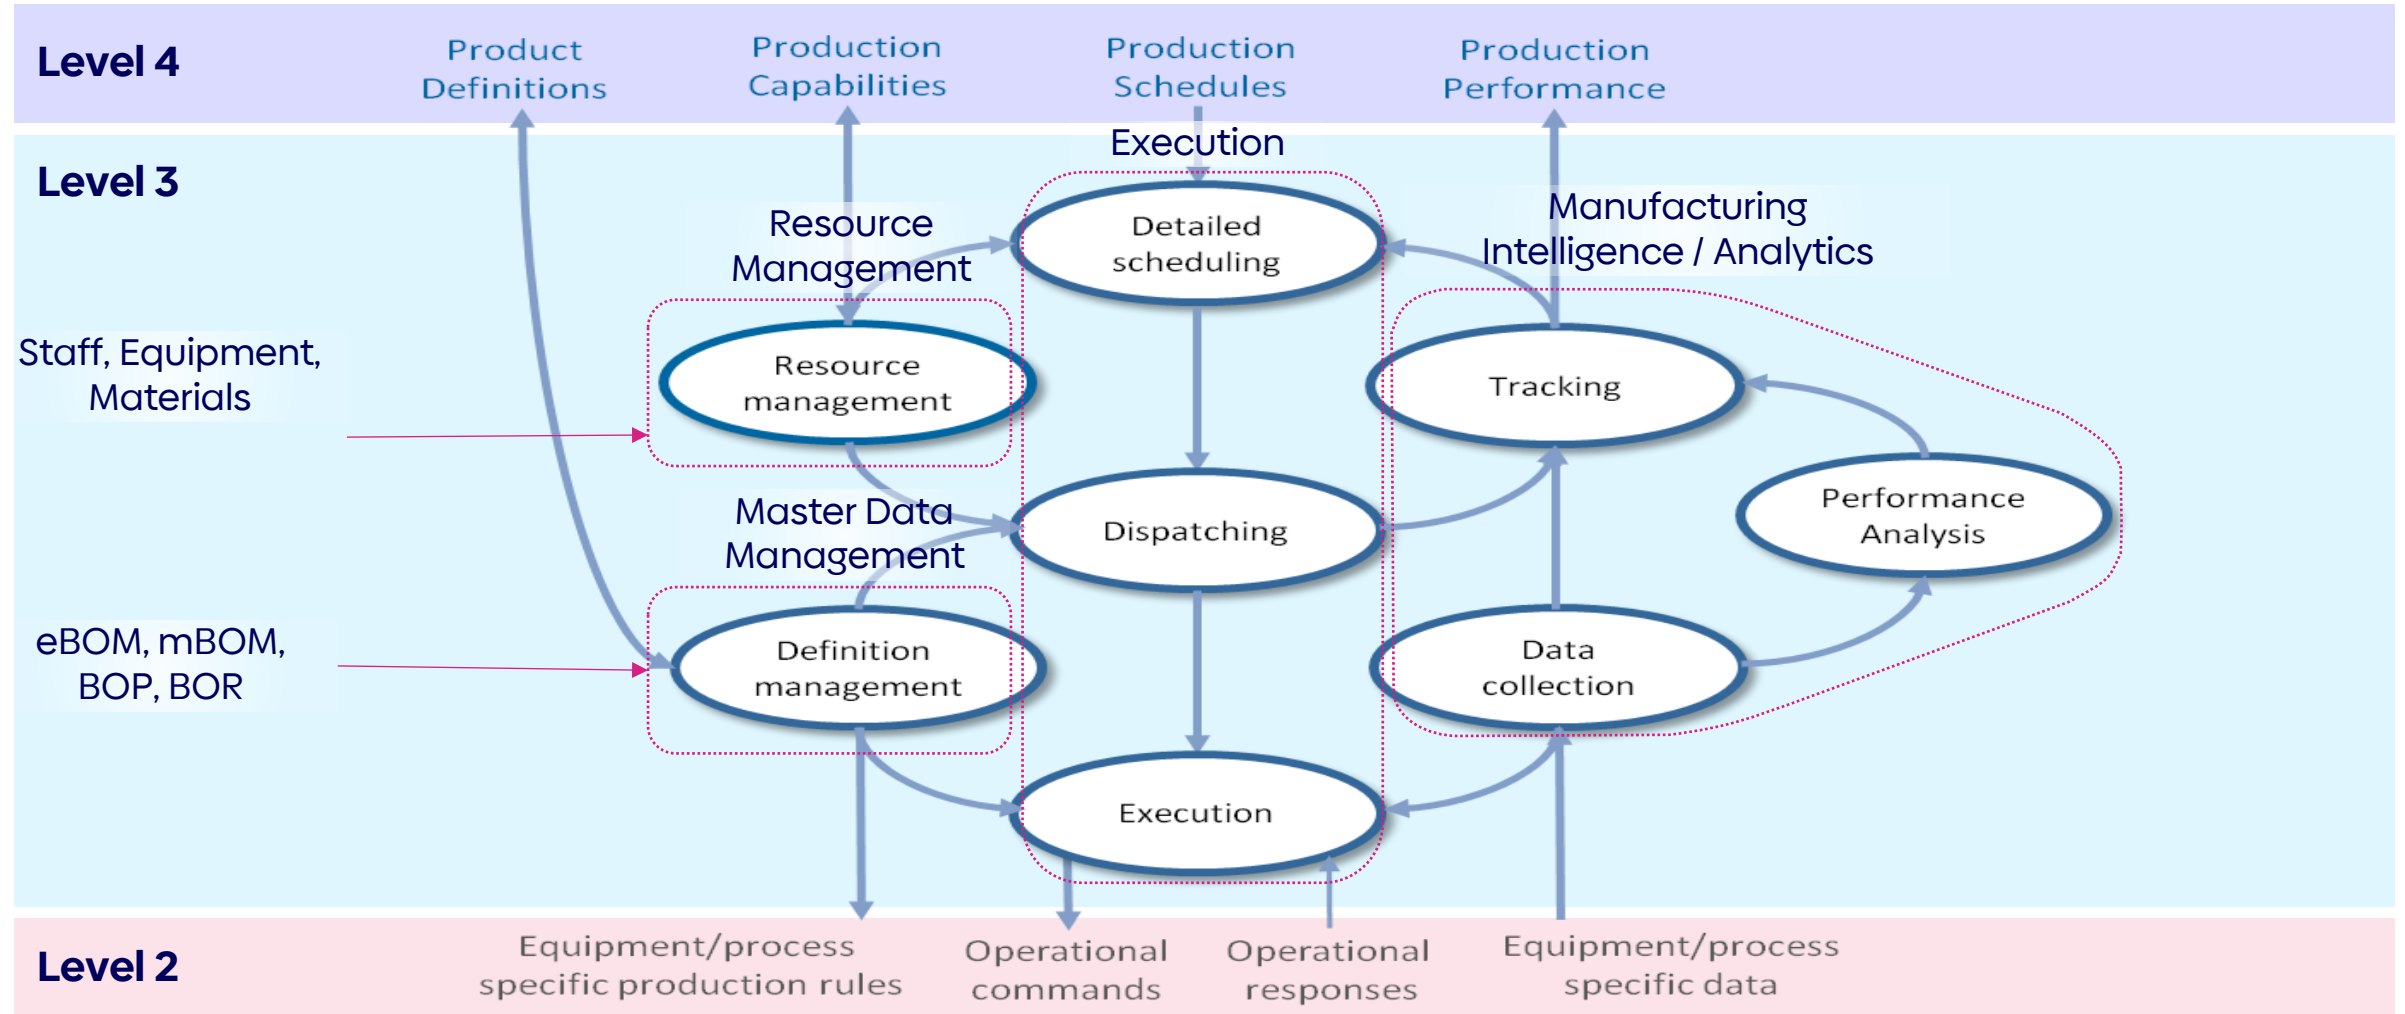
Level 4

Product Definitions

Production Capabilities

Production Schedules

Production Performance

Level 3

Execution

Resource Management

Manufacturing Intelligence / Analytics

Detailed scheduling

Staff, Equipment, Materials

Resource management

Tracking

Dispatching

Performance Analysis

Master Data Management

eBOM, mBOM, BOP, BOR

Definition management

Data collection

Execution

Level 2

Equipment/process specific production rules

Operational commands

Operational responses

Equipment/process specific data